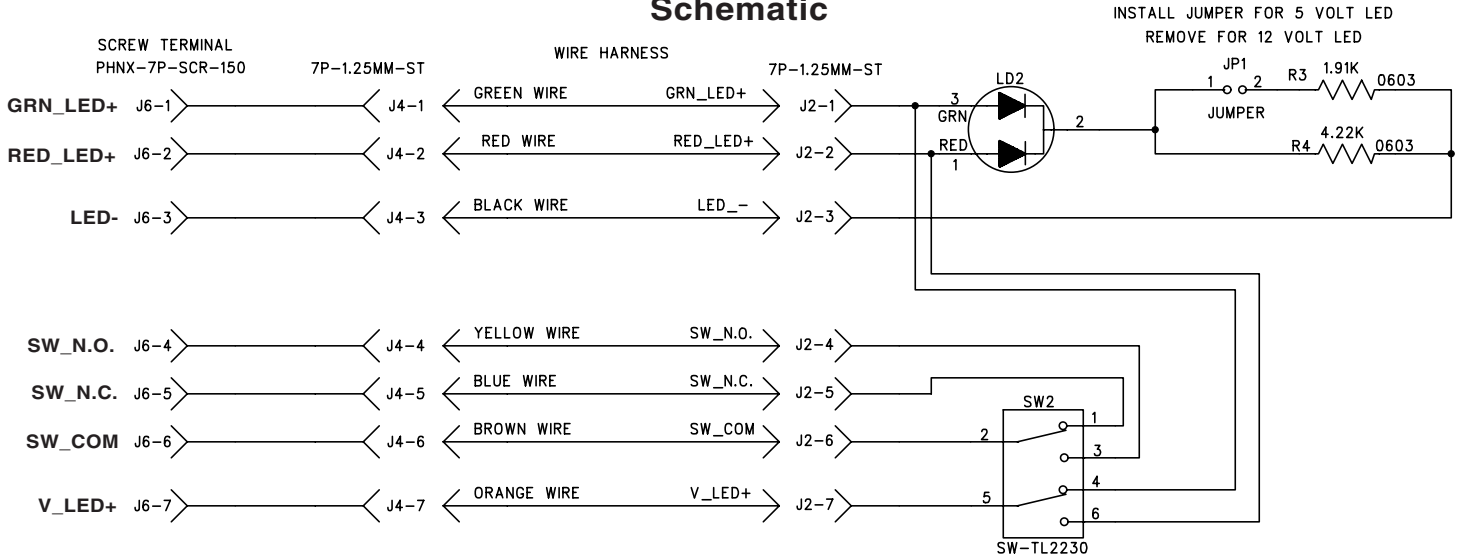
Schematic

INSTALL JUMPER FOR 5 VOLT LED
REMOVE FOR 12 VOLT LED

SCREW TERMINAL
PHNX-7P-SCR-150

7P-1.25MM-ST

WIRE HARNESS

7P-1.25MM-ST

GRN_LED+ J6-1 J4-1 GREEN WIRE GRN_LED+ J2-1
RED_LED+ J6-2 J4-2 RED WIRE RED_LED+ J2-2
LED- J6-3 J4-3 BLACK WIRE LED_- J2-3
SW_N.O. J6-4 J4-4 YELLOW WIRE SW_N.O. J2-4
SW_N.C. J6-5 J4-5 BLUE WIRE SW_N.C. J2-5
SW_COM J6-6 J4-6 BROWN WIRE SW_COM J2-6
V_LED+ J6-7 J4-7 ORANGE WIRE V_LED+ J2-7

LD2
3
GRN
RED
1
2

JP1
1 2
JUMPER
R3 1.91K 0603
R4 4.22K 0603

SW2
1
2
3
4
5
6
SW-TL2230